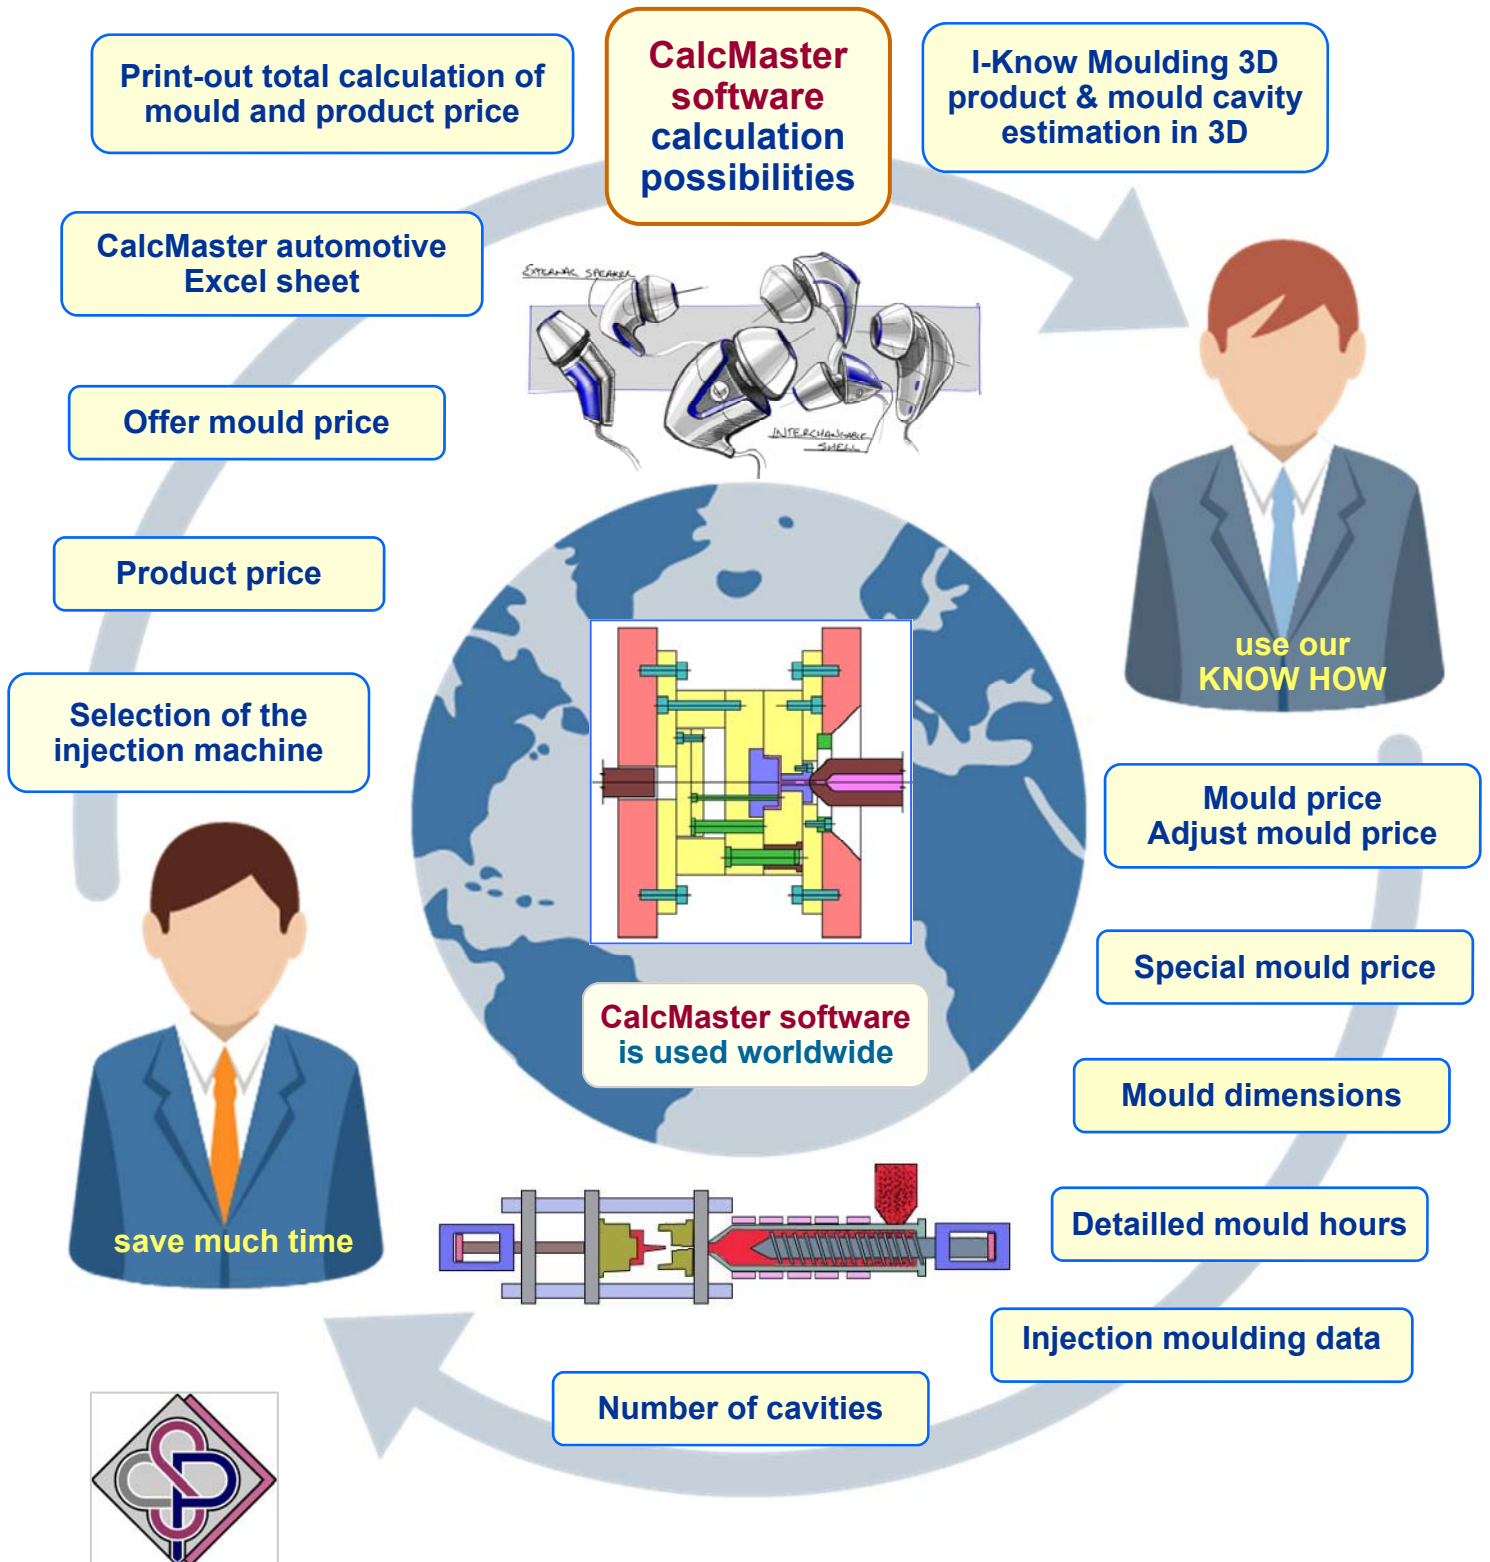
CalcMaster software calculation possibilities

Print-out total calculation of mould and product price

I-Know Moulding 3D product & mould cavity estimation in 3D

CalcMaster automotive Excel sheet

EXTERNAL SPEAKER

INTERCHANGEABLE SHELL

Offer mould price

Product price

use our KNOW HOW

Selection of the injection machine

Mould price Adjust mould price

Special mould price

CalcMaster software is used worldwide

Mould dimensions

save much time

Detailled mould hours

Injection moulding data

Number of cavities